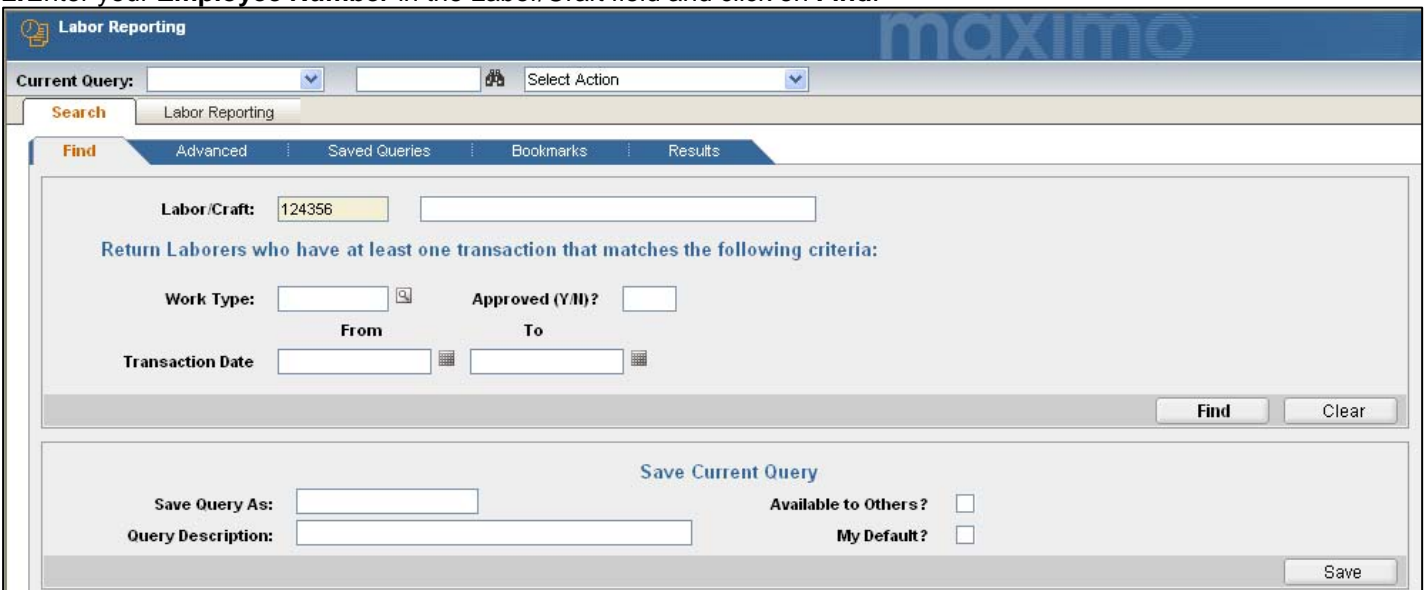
2. Enter your **Employee Number** in the Labor/Craft field and click on **Find.**

Labor Reporting

maximo

Current Query: Select Action

Search Labor Reporting

Find Advanced Saved Queries Bookmarks Results

Labor/Craft: 124356

Return Laborers who have at least one transaction that matches the following criteria:

Work Type: Approved (Y/N)?

From To

Transaction Date

Find Clear

Save Current Query

Save Query As: Available to Others?

Query Description: My Default?

Save